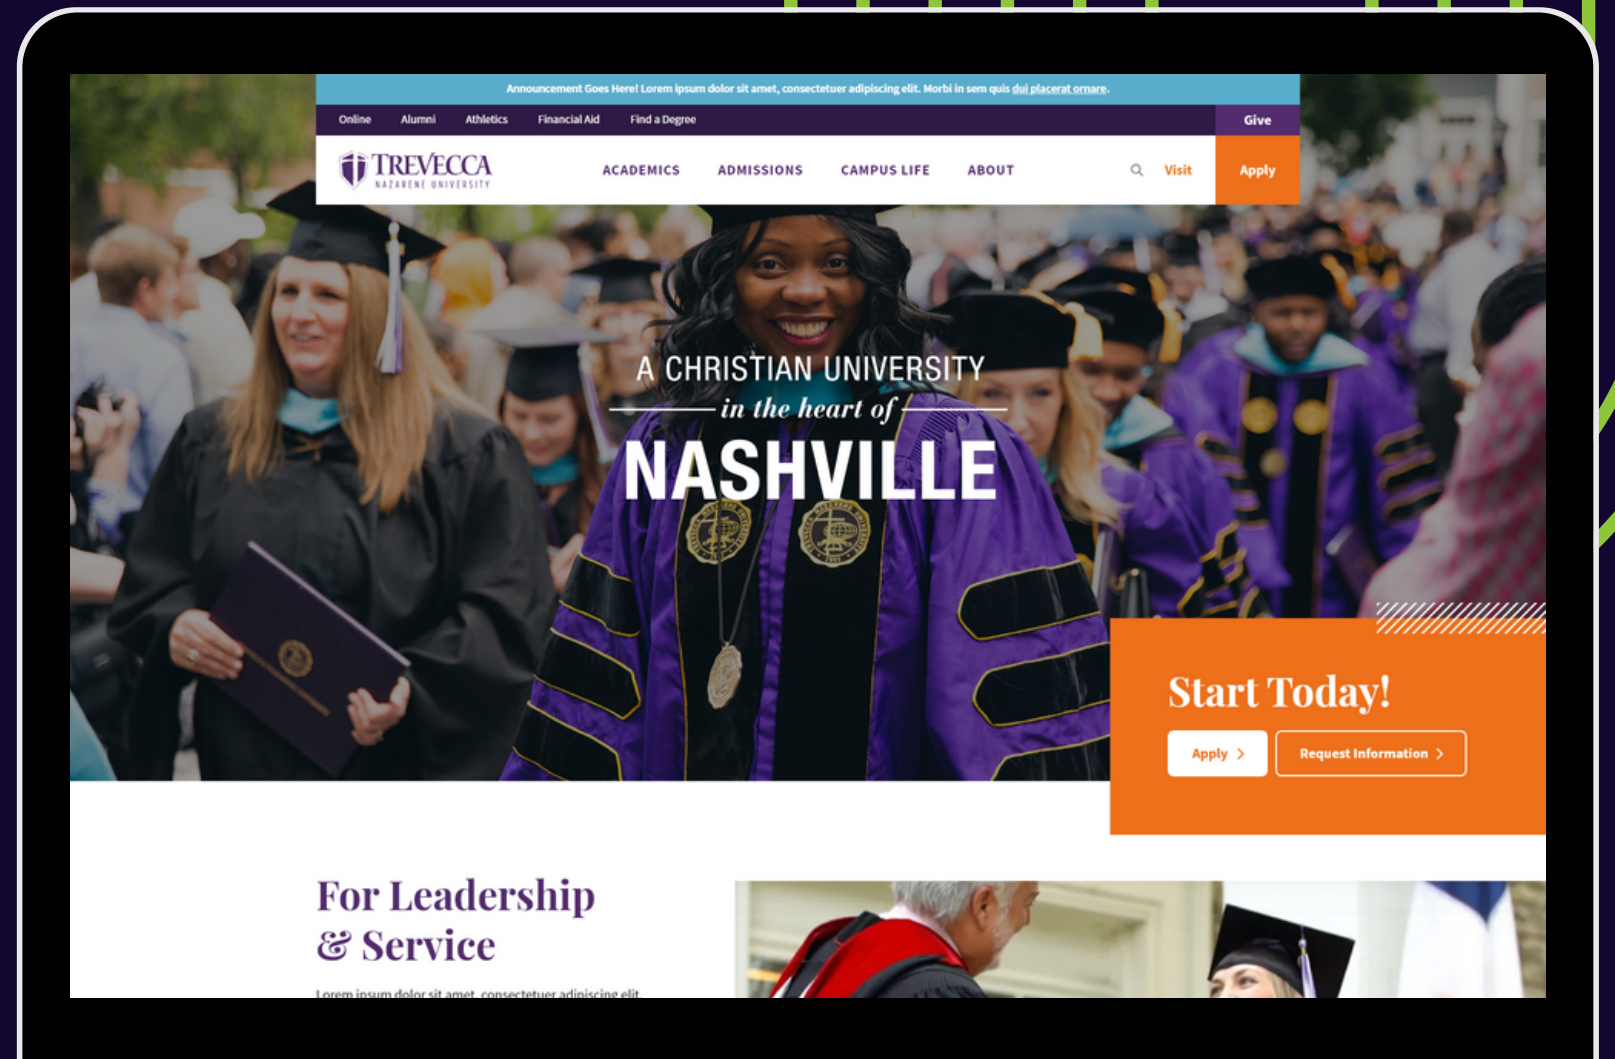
Announcement Goes Here! Lorem ipsum dolor sit amet, consectetuer adipiscing elit. Morbi in sem quis dui placerat ornare.

Online Alumni Athletics Financial Aid Find a Degree Give

TREVECCA NAZARENE UNIVERSITY

ACADEMICS ADMISSIONS CAMPUS LIFE ABOUT Visit Apply

A CHRISTIAN UNIVERSITY
in the heart of
NASHVILLE

Start Today!

Apply Request Information

For Leadership & Service

Lorem ipsum dolor sit amet, consectetuer adipiscing elit